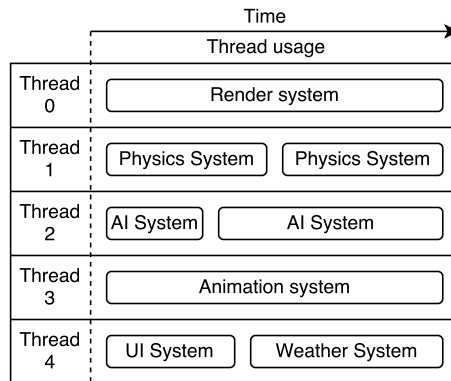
Time

Thread usage

| | |
|---|---|
| Thread 0 | Render system |
| Thread 1 | Physics System · Physics System |
| Thread 2 | AI System · AI System |
| Thread 3 | Animation system |
| Thread 4 | UI System · Weather System |